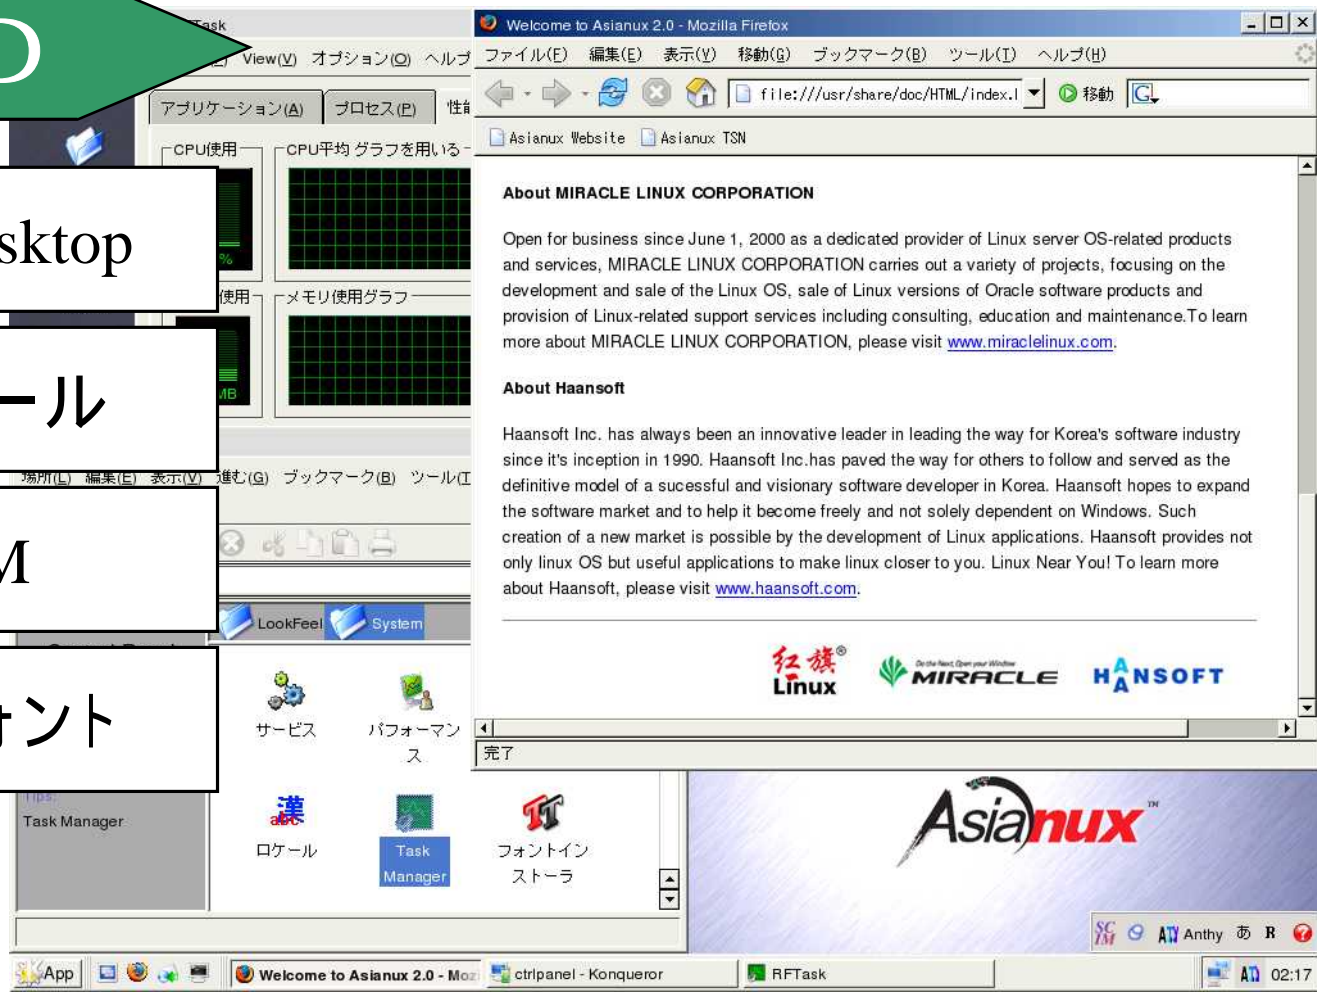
D

sktop

ール

M

ォント

Task
View(V) オプション(O) ヘルプ
アプリケーション(A) プロセス(P) 性能
CPU使用
CPU平均 グラフを用いる
%
使用
メモリ使用グラフ
MB
場所(L) 編集(E) 表示(V) 進む(G) ブックマーク(B) ツール(T)
LookFeel System
サービス
パフォーマンス
Tips:
Task Manager
ロケール
Task Manager
フォントインストーラ

Welcome to Asianux 2.0 - Mozilla Firefox
ファイル(F) 編集(E) 表示(V) 移動(G) ブックマーク(B) ツール(T) ヘルプ(H)
file:///usr/share/doc/HTML/index.l
移動
Asianux Website Asianux TSN

About MIRACLE LINUX CORPORATION

Open for business since June 1, 2000 as a dedicated provider of Linux server OS-related products and services, MIRACLE LINUX CORPORATION carries out a variety of projects, focusing on the development and sale of the Linux OS, sale of Linux versions of Oracle software products and provision of Linux-related support services including consulting, education and maintenance.To learn more about MIRACLE LINUX CORPORATION, please visit www.miraclelinux.com.

About Haansoft

Haansoft Inc. has always been an innovative leader in leading the way for Korea's software industry since it's inception in 1990. Haansoft Inc.has paved the way for others to follow and served as the definitive model of a sucessful and visionary software developer in Korea. Haansoft hopes to expand the software market and to help it become freely and not solely dependent on Windows. Such creation of a new market is possible by the development of Linux applications. Haansoft provides not only linux OS but useful applications to make linux closer to you. Linux Near You! To learn more about Haansoft, please visit www.haansoft.com.

红旗 Linux
MIRACLE
HAANSOFT
完了

Asianux

Anthy あ R
App
Welcome to Asianux 2.0 - Moz
ctrlpanel - Konqueror
RFTask
02:17